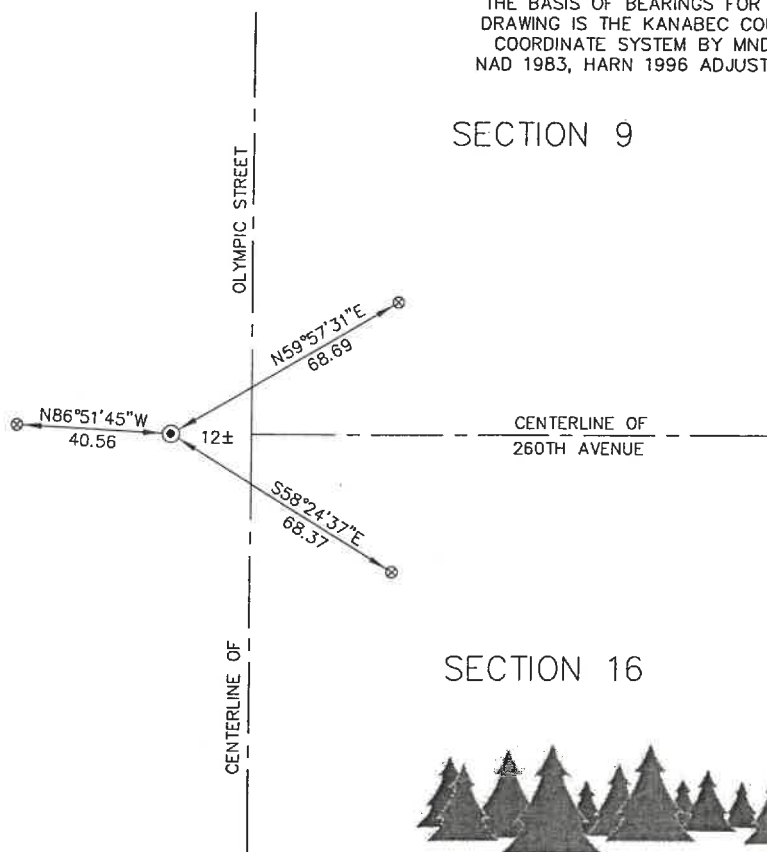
THE BASIS OF BEARINGS FOR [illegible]
DRAWING IS THE KANABEC COU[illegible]
COORDINATE SYSTEM BY MND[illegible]
NAD 1983, HARN 1996 ADJUST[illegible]

SECTION 9

OLYMPIC STREET

N59°57'31"E
68.69

N86°51'45"W
40.56

12±

CENTERLINE OF
260TH AVENUE

S58°24'37"E
68.37

SECTION 16

CENTERLINE OF